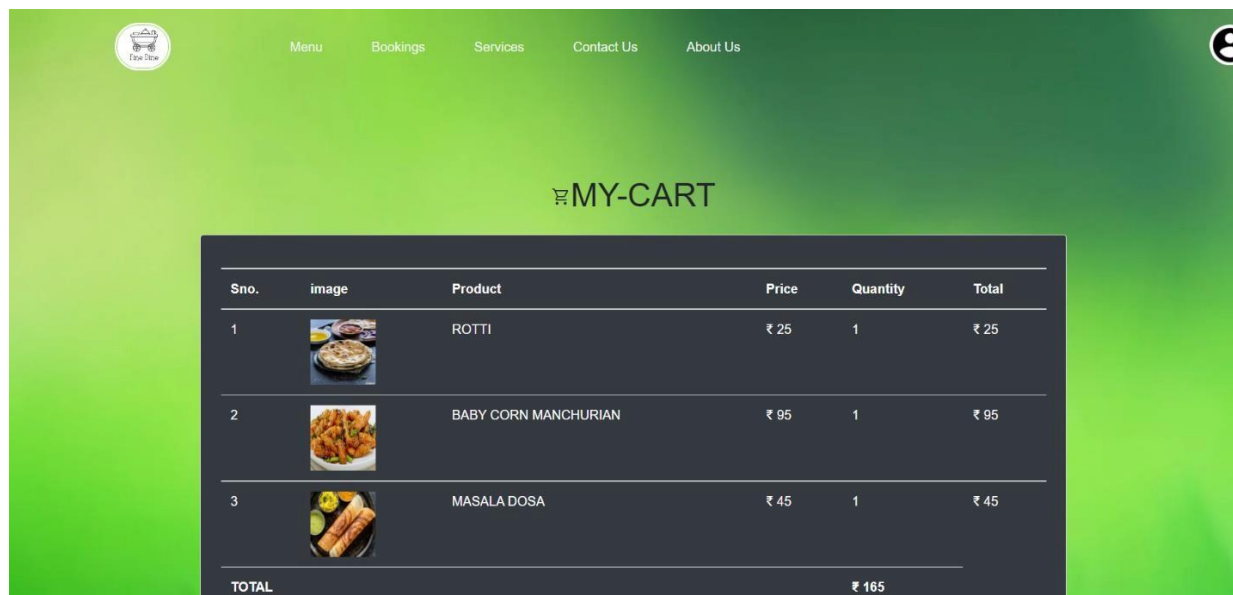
Fine Dine

Menu Bookings Services Contact Us About Us

MY-CART

| Sno. | image | Product | Price | Quantity | Total |
|---|---|---|---|---|---|
| 1 | | ROTTI | ₹ 25 | 1 | ₹ 25 |
| 2 | | BABY CORN MANCHURIAN | ₹ 95 | 1 | ₹ 95 |
| 3 | | MASALA DOSA | ₹ 45 | 1 | ₹ 45 |
| TOTAL | | | | ₹ 165 | |